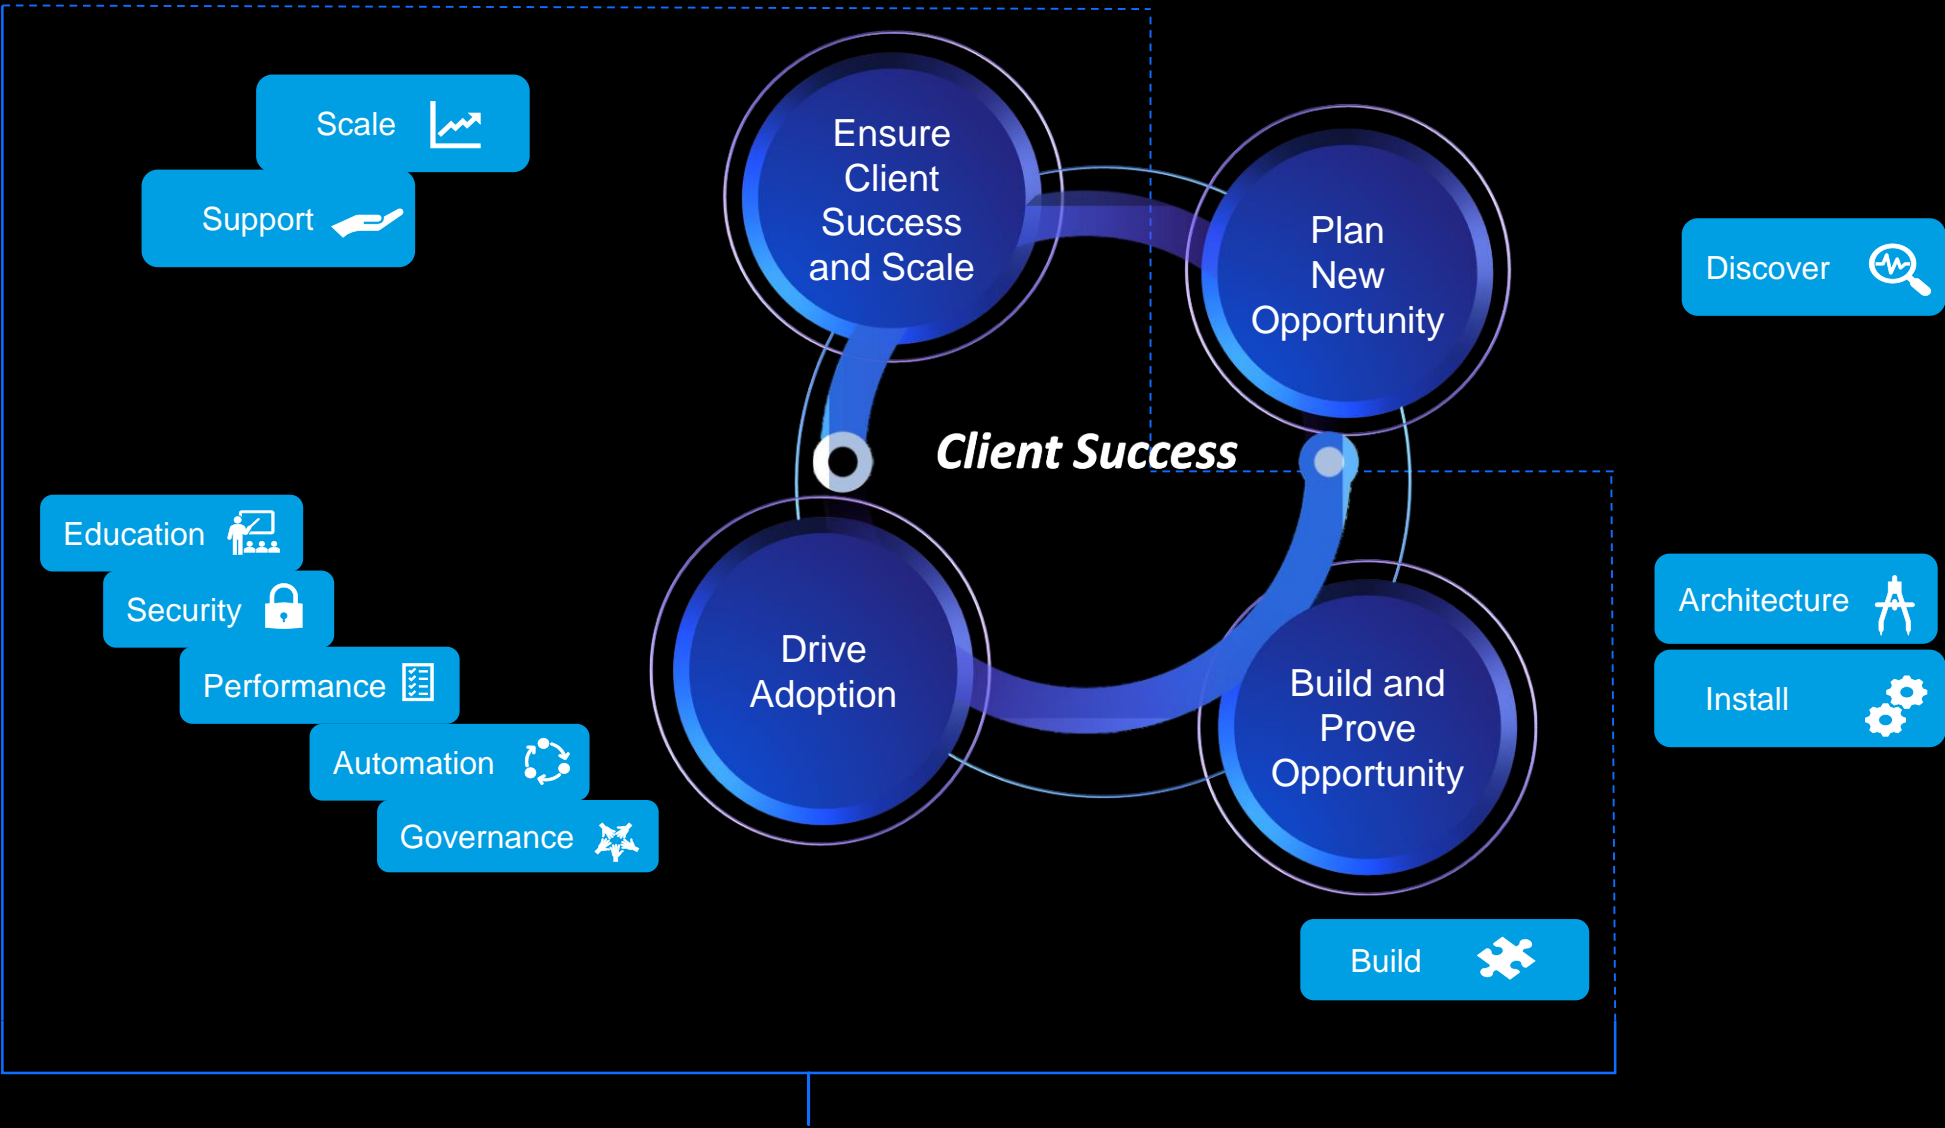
Scale

Support

Ensure Client Success and Scale

Plan New Opportunity

Discover

Client Success

Education

Security

Performance

Automation

Governance

Drive Adoption

Build and Prove Opportunity

Architecture

Install

Build